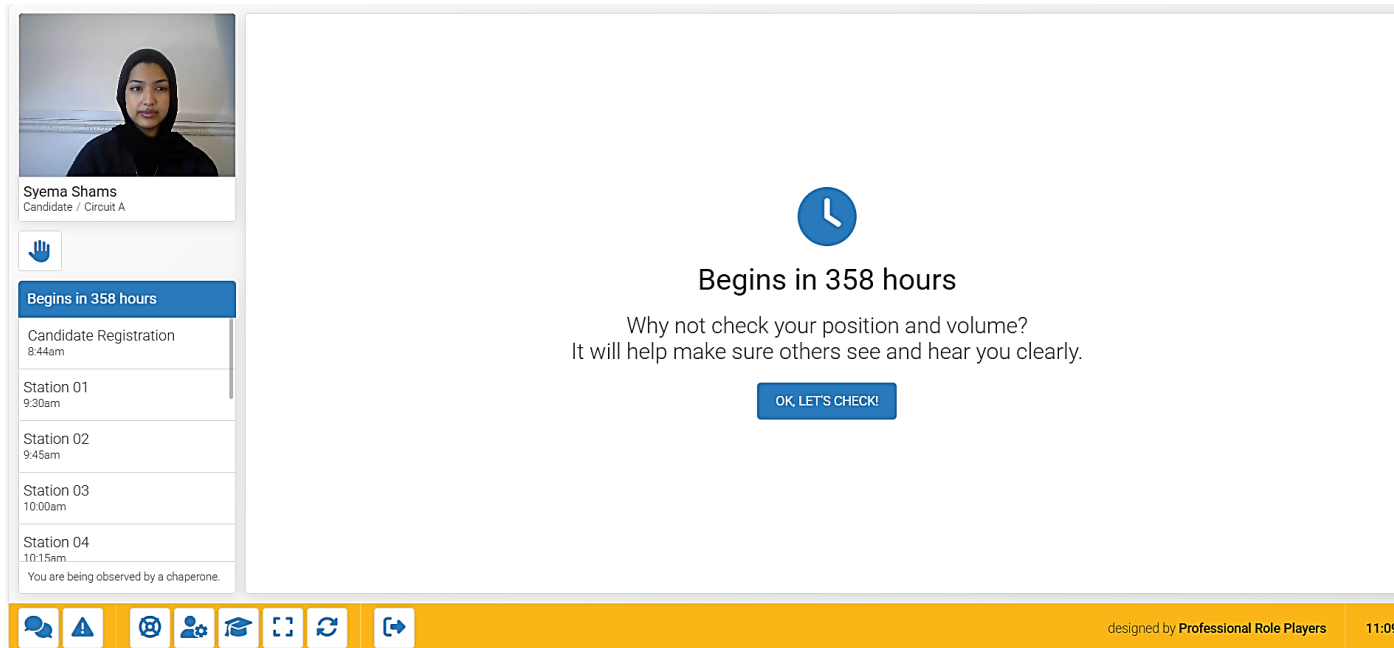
Syema Shams
Candidate / Circuit A

Begins in 358 hours

Candidate Registration
8:44am

Station 01
9:30am

Station 02
9:45am

Station 03
10:00am

Station 04
10:15am

You are being observed by a chaperone.

Begins in 358 hours

Why not check your position and volume?
It will help make sure others see and hear you clearly.

OK, LET'S CHECK!

designed by Professional Role Players

11:0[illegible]